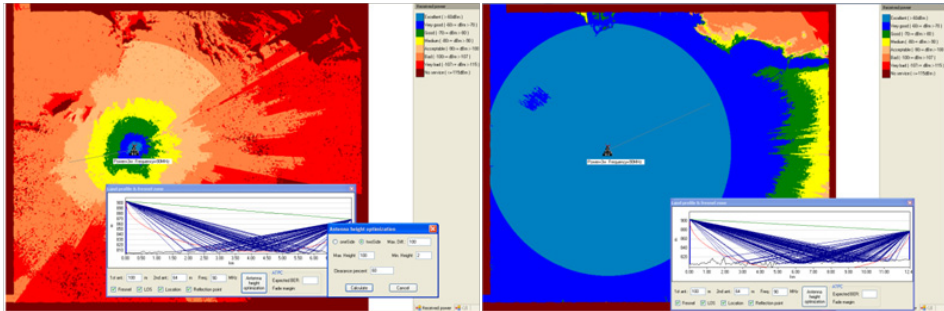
Received power

Excellent ( >60dBm )
Very good ( -60 > dBm > -70 )
Good ( -70 > dBm > -80 )
Medium ( -80 > dBm > -90 )
Acceptable ( -90 > dBm > -100 )
Bad ( -100 > dBm > -107 )
Very bad ( -107 > dBm > -115 )
No service ( <-115dBm )

Power:0w Frequency:90MHz

Land profile & fresnel zone

1st ant. 100 m 2nd ant. 64 m Freq. 90 MHz
Antenna height optimization
ATPC
Expected BER
Fade margin
Fresnel LOS Location Reflection point

Antenna height optimization

Ant1 Ant2 Max. Diff. 100
Max. Height 100 Min. Height 2
Clearance percent 60
Calculate Cancel

Received power

Excellent ( >60dBm )
Very good ( -60 > dBm > -70 )
Good ( -70 > dBm > -80 )
Medium ( -80 > dBm > -90 )
Acceptable ( -90 > dBm > -100 )
Bad ( -100 > dBm > -107 )
Very bad ( -107 > dBm > -115 )
No service ( <-115dBm )

Power:0w Frequency:90MHz

Land profile & fresnel zone

1st ant. 100 m 2nd ant. 64 m Freq. 90 MHz
Antenna height optimization
ATPC
Expected BER
Fade margin
Fresnel LOS Location Reflection point

Received power